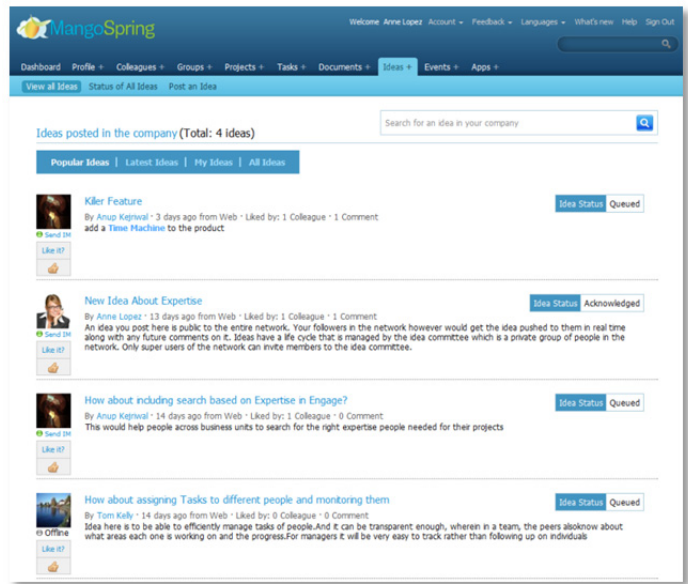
MangoSpring

Welcome Anne Lopez Account ▾ Feedback ▾ Languages ▾ What's new Help Sign Out

Dashboard Profile + Colleagues + Groups + Projects + Tasks + Documents + Ideas + Events + Apps +

View all Ideas Status of All Ideas Post an Idea

Ideas posted in the company (Total: 4 ideas)

Search for an idea in your company

Popular Ideas | Latest Ideas | My Ideas | All Ideas

Killer Feature
By Anup Kejriwal · 3 days ago from Web · Liked by: 1 Colleague · 1 Comment
add a Time Machine to the product
Send IM
Like it?
Idea Status Queued

New Idea About Expertise
By Anne Lopez · 13 days ago from Web · Liked by: 1 Colleague · 1 Comment
An idea you post here is public to the entire network. Your followers in the network however would get the idea pushed to them in real time along with any future comments on it. Ideas have a life cycle that is managed by the idea committee which is a private group of people in the network. Only super users of the network can invite members to the idea committee.
Send IM
Like it?
Idea Status Acknowledged

How about including search based on Expertise in Engage?
By Anup Kejriwal · 14 days ago from Web · Liked by: 1 Colleague · 0 Comment
This would help people across business units to search for the right expertise people needed for their projects
Send IM
Like it?
Idea Status Queued

How about assigning Tasks to different people and monitoring them
By Tom Kelly · 14 days ago from Web · Liked by: 0 Colleague · 0 Comment
Idea here is to be able to efficiently manage tasks of people.And it can be transparent enough, wherein in a team, the peers alsoknow about what areas each one is working on and the progress.For managers it will be very easy to track rather than following up on individuals
Offline
Like it?
Idea Status Queued